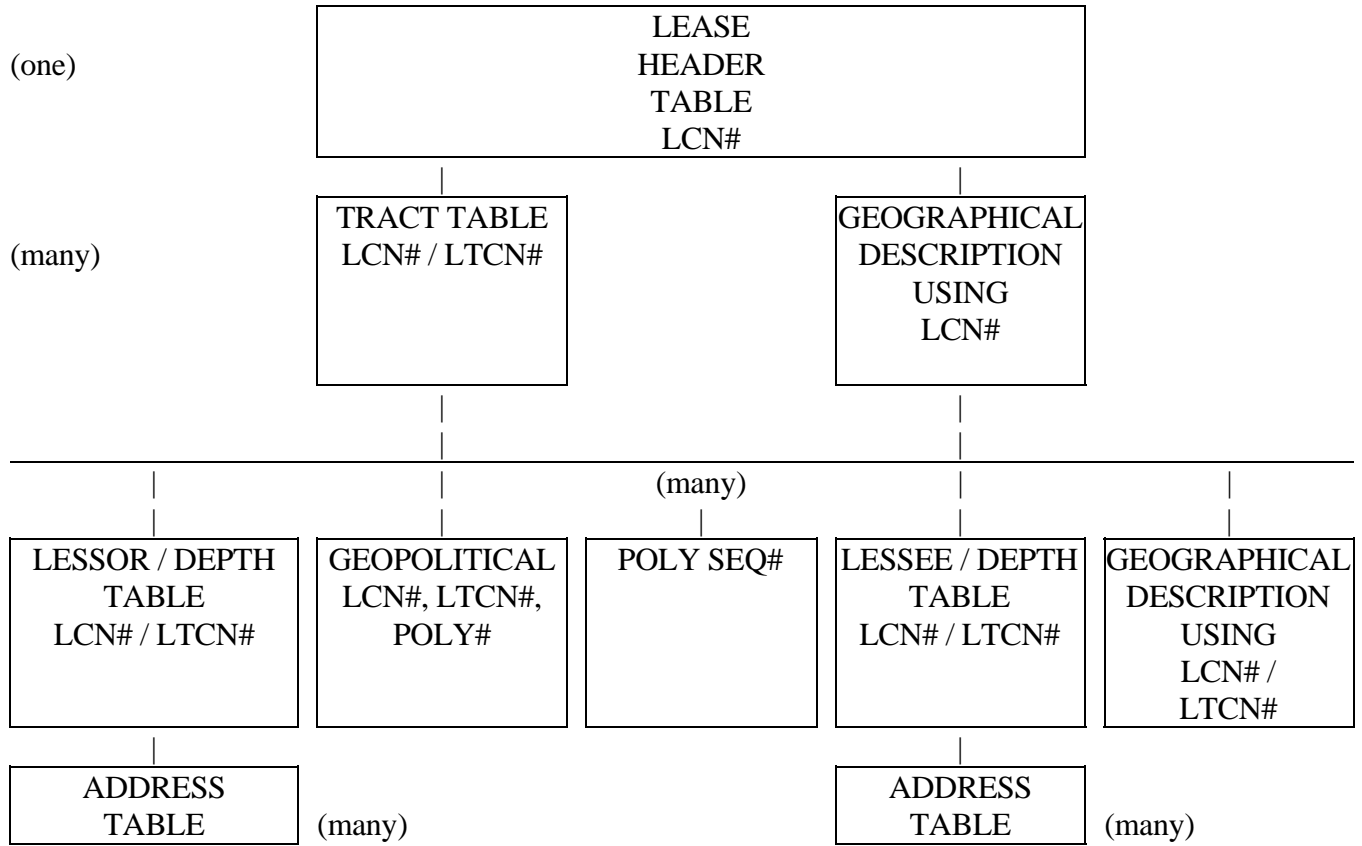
(one)

LEASE
HEADER
TABLE
LCN#

(many)

TRACT TABLE
LCN# / LTCN#

GEOGRAPHICAL
DESCRIPTION
USING
LCN#

(many)

LESSOR / DEPTH
TABLE
LCN# / LTCN#

GEOPOLITICAL
LCN#, LTCN#,
POLY#

POLY SEQ#

LESSEE / DEPTH
TABLE
LCN# / LTCN#

GEOGRAPHICAL
DESCRIPTION
USING
LCN# /
LTCN#

ADDRESS
TABLE

(many)

ADDRESS
TABLE

(many)